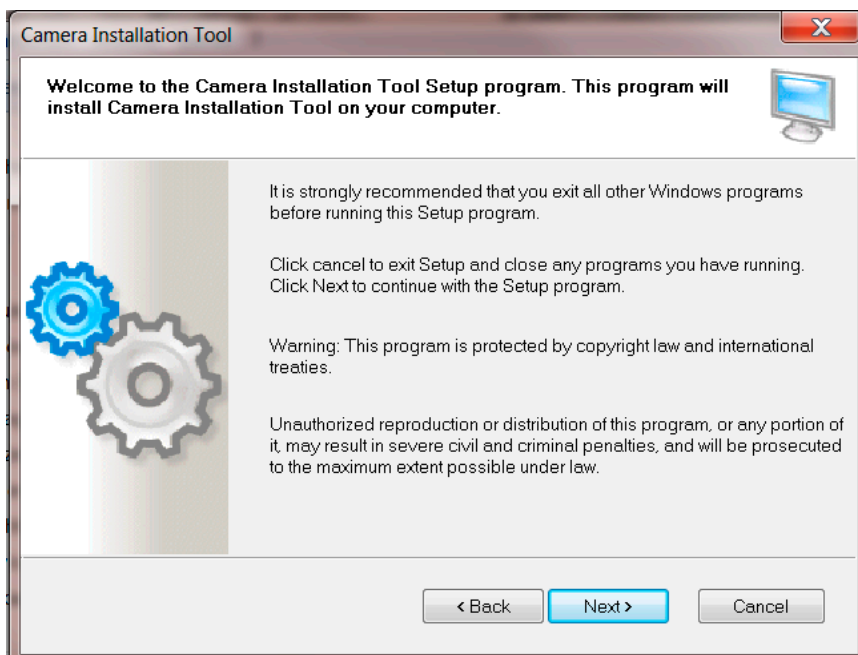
Camera Installation Tool

X

Welcome to the Camera Installation Tool Setup program. This program will install Camera Installation Tool on your computer.

It is strongly recommended that you exit all other Windows programs before running this Setup program.

Click cancel to exit Setup and close any programs you have running. Click Next to continue with the Setup program.

Warning: This program is protected by copyright law and international treaties.

Unauthorized reproduction or distribution of this program, or any portion of it, may result in severe civil and criminal penalties, and will be prosecuted to the maximum extent possible under law.

< Back

Next >

Cancel